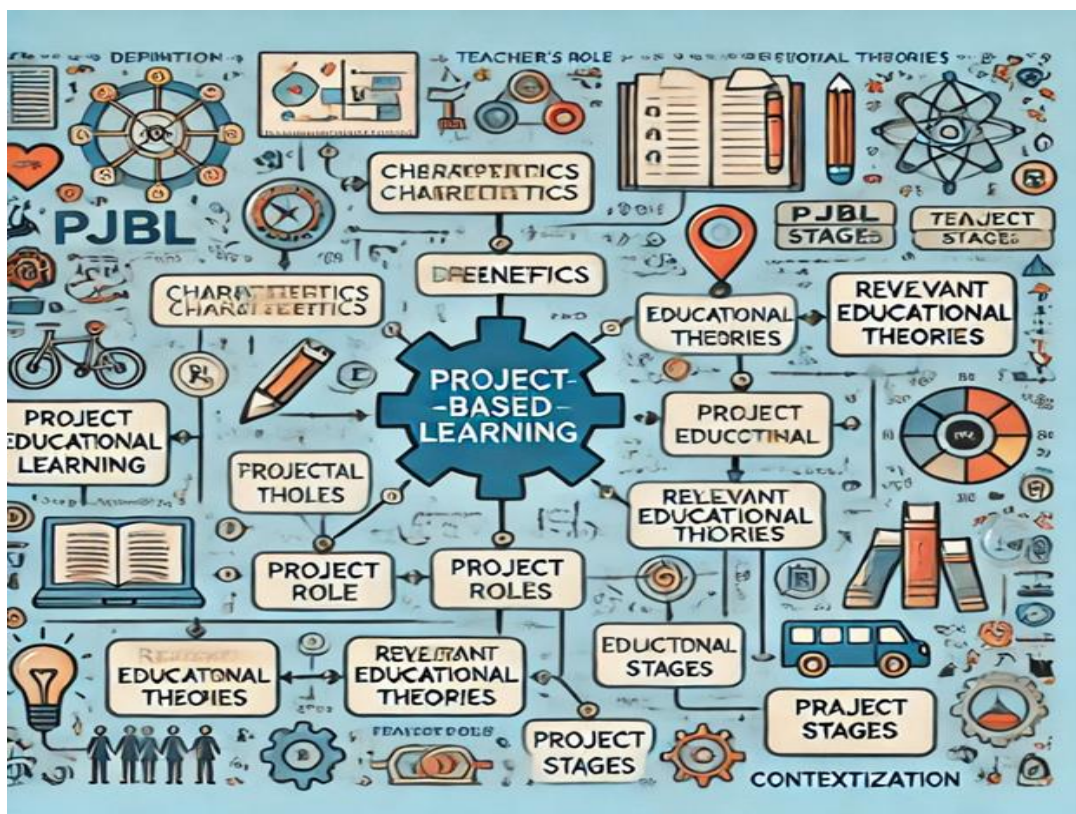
DEPINITION

TEACHER'S ROLE

REVOTIONAL THEORIES

CHERAPTERISTICS CHARAETEITICS

PJBL

PJBL STAGES

TEAJECT STACES

DREENEFICS

CHARATTERITICS CHARAETEITICS

EDUCATIONAL THEORIES

REVEVANT EDUCATIONAL THEORIES

PROJECT-BASED-LEARNING

PROJECT EDUCATIONAL LEARNING

PROJECT EDUCTINAL

PROJECTAL THOLES

RELEVANT EDUCATIONAL THORIES

PROJECT ROLE

PROJECT ROLES

EDUCTONAL STAGES

EDUCATONAL THEORIES

REVEVANT EDUCATIONAL THEORIES

PRAJECT STAGES

TEAPICOT ROLE

PROJECT STAGES

CONTEXTIZATION